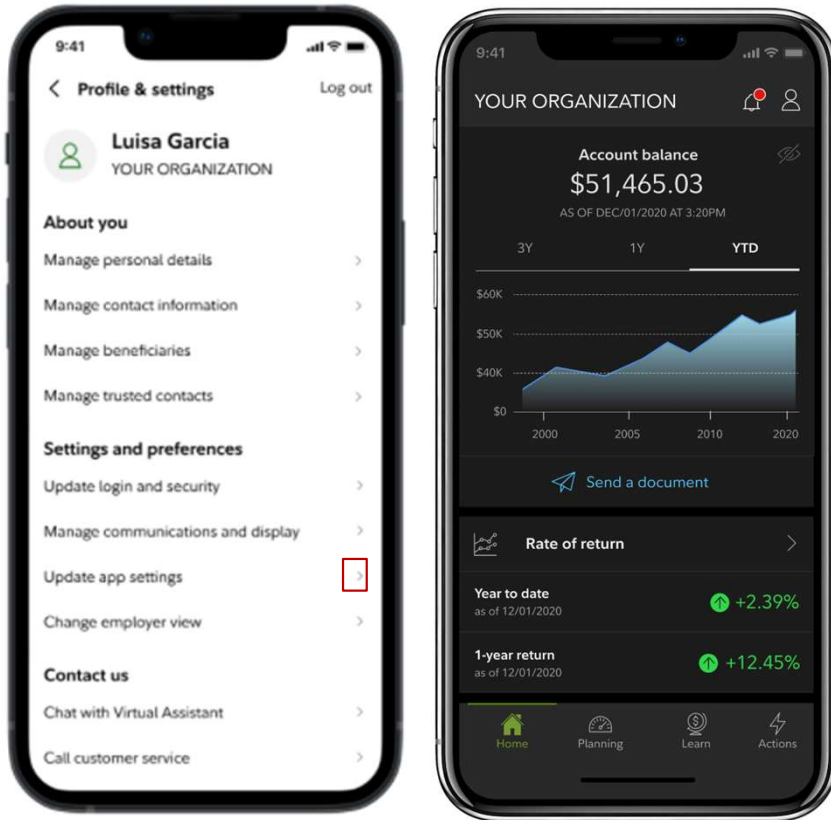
9:41

< Profile & settings

Log out

Luisa Garcia

YOUR ORGANIZATION

About you

Manage personal details >

Manage contact information >

Manage beneficiaries >

Manage trusted contacts >

Settings and preferences

Update login and security >

Manage communications and display >

Update app settings >

Change employer view >

Contact us

Chat with Virtual Assistant >

Call customer service >

9:41

YOUR ORGANIZATION

Account balance

$51,465.03

AS OF DEC/01/2020 AT 3:20PM

3Y 1Y YTD

$60K
$50K
$40K
$0

2000 2005 2010 2020

Send a document

Rate of return >

Year to date
as of 12/01/2020
+2.39%

1-year return
as of 12/01/2020
+12.45%

Home Planning Learn Actions